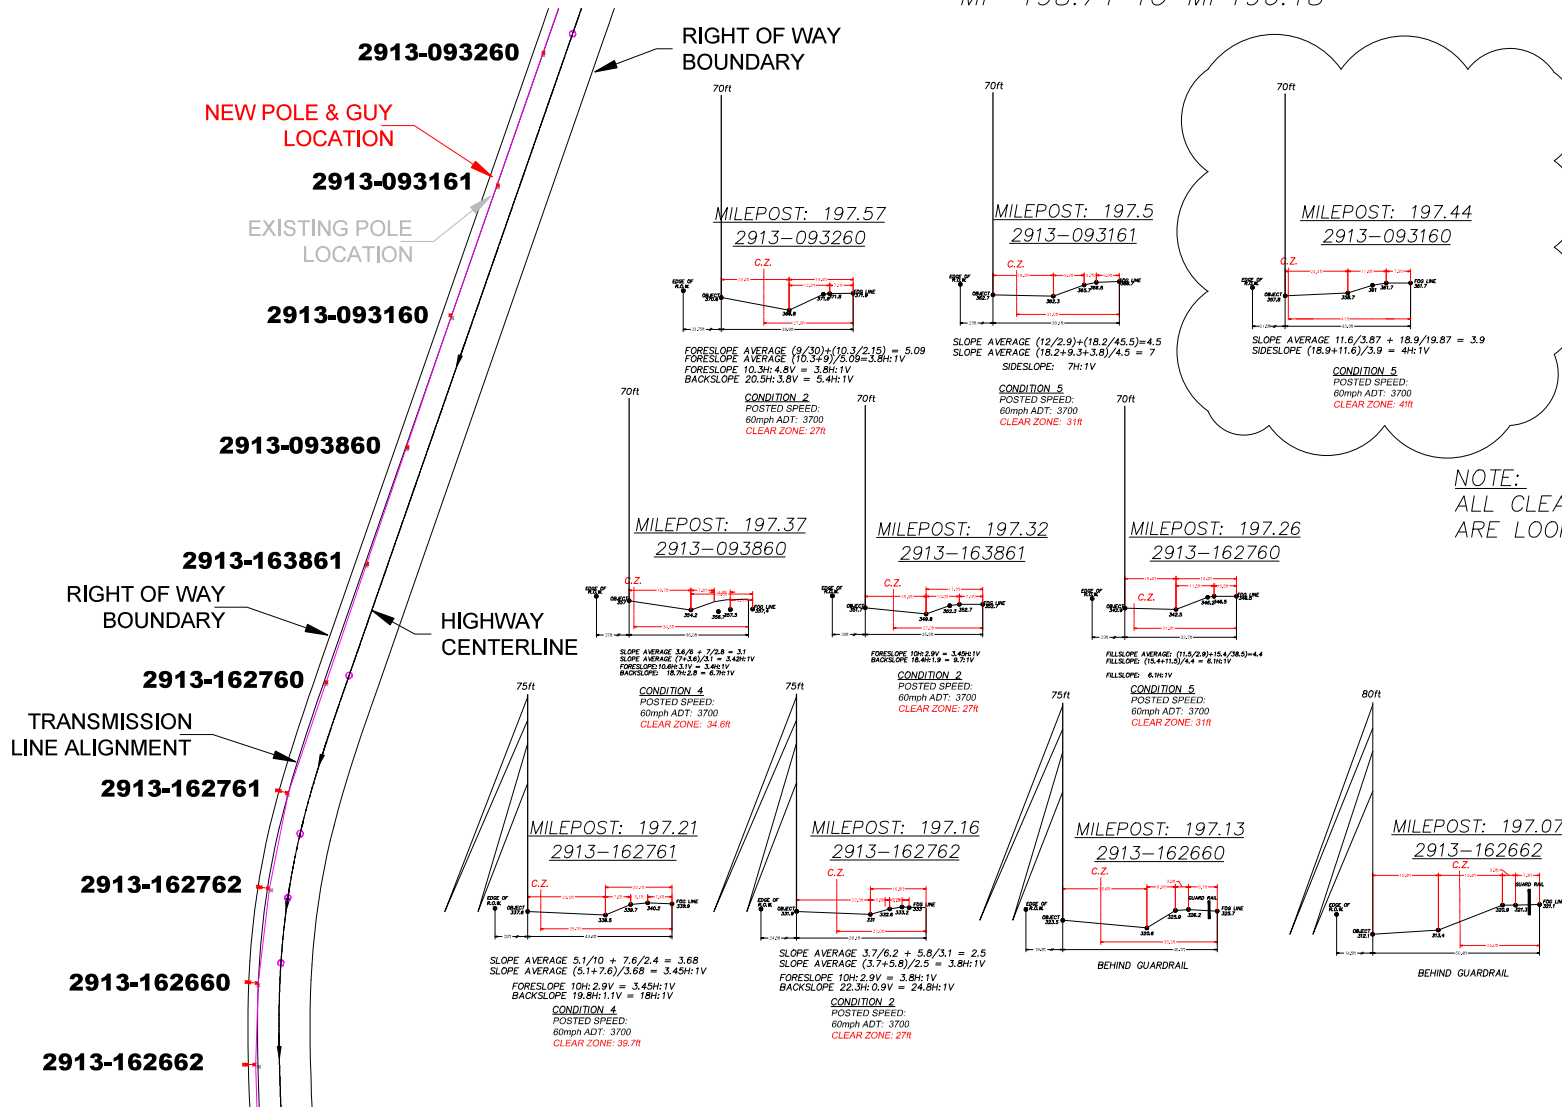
2913-093260

RIGHT OF WAY BOUNDARY

NEW POLE & GUY LOCATION

2913-093161

EXISTING POLE LOCATION

2913-093160

2913-093860

2913-163861

RIGHT OF WAY BOUNDARY

HIGHWAY CENTERLINE

2913-162760

TRANSMISSION LINE ALIGNMENT

2913-162761

2913-162762

2913-162660

2913-162662

70ft

MILEPOST: 197.57
2913–093260

C.Z.

FORESLOPE AVERAGE (9/30)+(10.3/2.15) = 5.09
FORESLOPE AVERAGE (10.3+9)/5.09=3.8H:1V
FORESLOPE 10.3H:4.8V = 3.8H:1V
BACKSLOPE 20.5H:3.8V = 5.4H:1V

CONDITION 2
POSTED SPEED:
60mph ADT: 3700
CLEAR ZONE: 27ft

70ft

MILEPOST: 197.5
2913–093161

C.Z.

SLOPE AVERAGE (12/2.9)+(18.2/45.5)=4.5
SLOPE AVERAGE (18.2+9.3+3.8)/4.5 = 7
SIDESLOPE: 7H:1V

CONDITION 5
POSTED SPEED:
60mph ADT: 3700
CLEAR ZONE: 31ft

70ft

MILEPOST: 197.44
2913–093160

C.Z.

SLOPE AVERAGE 11.6/3.87 + 18.9/19.87 = 3.9
SIDESLOPE (18.9+11.6)/3.9 = 4H:1V

CONDITION 5
POSTED SPEED:
60mph ADT: 3700
CLEAR ZONE: 41ft

NOTE:
ALL CLEA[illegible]
ARE LOO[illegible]

70ft

MILEPOST: 197.37
2913–093860

C.Z.

SLOPE AVERAGE 3.6/8 + 7/2.8 = 3.1
SLOPE AVERAGE (7+3.6)/3.1 = 3.42H:1V
FORESLOPE:10.6H:3.1V = 3.4H:1V
BACKSLOPE: 18.7H:2.8 = 6.7H:1V

CONDITION 4
POSTED SPEED:
60mph ADT: 3700
CLEAR ZONE: 34.6ft

70ft

MILEPOST: 197.32
2913–163861

C.Z.

FORESLOPE 10H:2.9V = 3.45H:1V
BACKSLOPE 18.4H:1.9 = 9.7:1V

CONDITION 2
POSTED SPEED:
60mph ADT: 3700
CLEAR ZONE: 27ft

70ft

MILEPOST: 197.26
2913–162760

C.Z.

FILLSLOPE AVERAGE: (11.5/2.9)+15.4/38.5)=4.4
FILLSLOPE: (15.4+11.5)/4.4 = 6.1H:1V
FILLSLOPE: 6.1H:1V

CONDITION 5
POSTED SPEED:
60mph ADT: 3700
CLEAR ZONE: 31ft

75ft

MILEPOST: 197.21
2913–162761

C.Z.

SLOPE AVERAGE 5.1/10 + 7.6/2.4 = 3.68
SLOPE AVERAGE (5.1+7.6)/3.68 = 3.45H:1V
FORESLOPE 10H:2.9V = 3.45H:1V
BACKSLOPE 19.8H:1.1V = 18H:1V

CONDITION 4
POSTED SPEED:
60mph ADT: 3700
CLEAR ZONE: 39.7ft

75ft

MILEPOST: 197.16
2913–162762

C.Z.

SLOPE AVERAGE 3.7/6.2 + 5.8/3.1 = 2.5
SLOPE AVERAGE (3.7+5.8)/2.5 = 3.8H:1V
FORESLOPE 10H:2.9V = 3.8H:1V
BACKSLOPE 22.3H:0.9V = 24.8H:1V

CONDITION 2
POSTED SPEED:
60mph ADT: 3700
CLEAR ZONE: 27ft

75ft

MILEPOST: 197.13
2913–162660

C.Z.

BEHIND GUARDRAIL

80ft

MILEPOST: 197.07
2913–162662

C.Z.

BEHIND GUARDRAIL